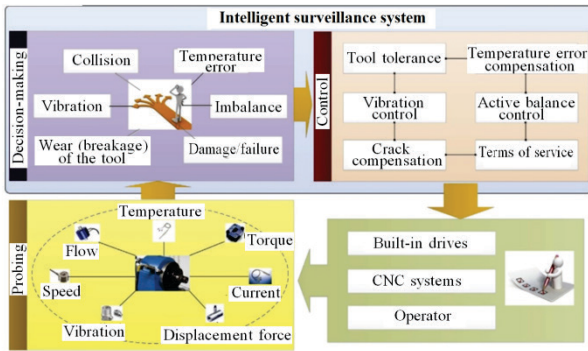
Intelligent surveillance system

Decision-making

Collision

Temperature error

Vibration

Imbalance

Wear (breakage) of the tool

Damage/failure

Control

Tool tolerance

Temperature error compensation

Vibration control

Active balance control

Crack compensation

Terms of service

Probing

Temperature

Flow

Torque

Speed

Current

Vibration

Displacement force

Built-in drives

CNC systems

Operator